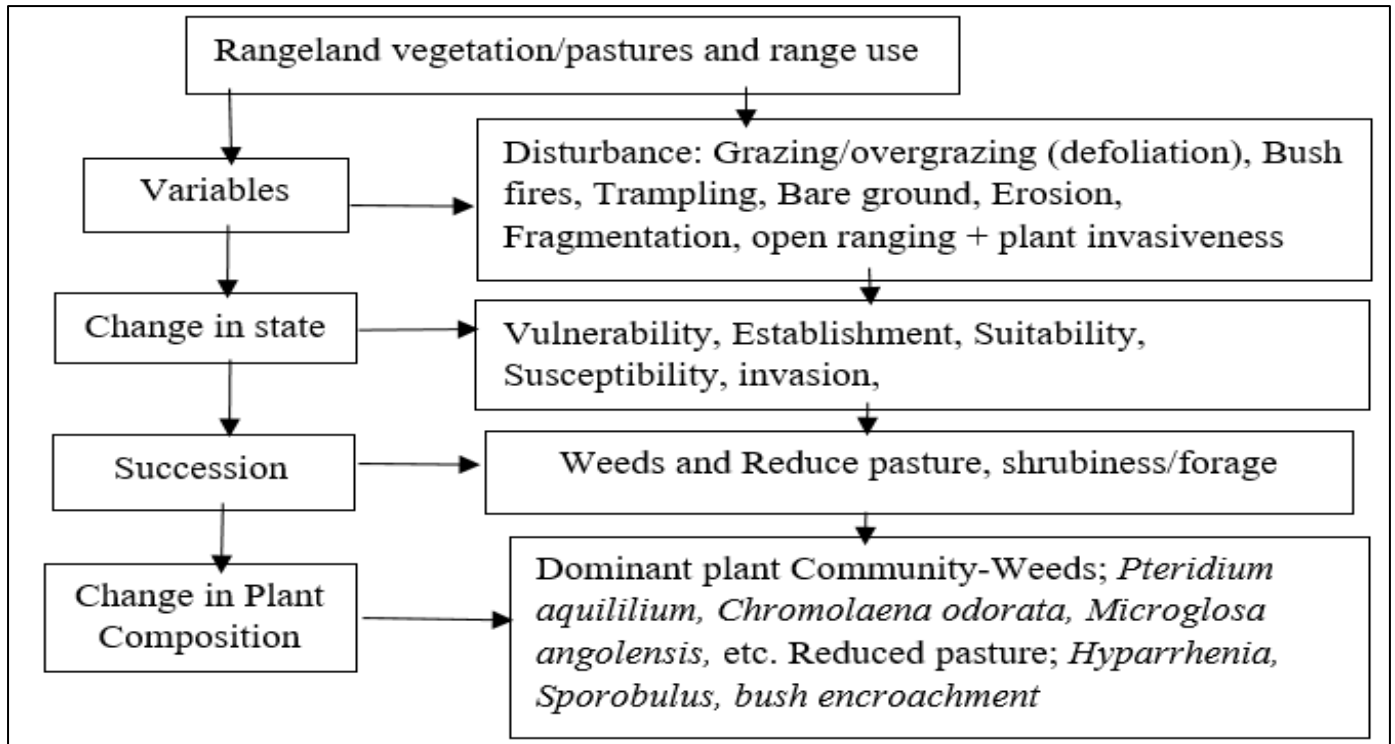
Rangeland vegetation/pastures and range use

Variables

Disturbance: Grazing/overgrazing (defoliation), Bush fires, Trampling, Bare ground, Erosion, Fragmentation, open ranging + plant invasiveness

Change in state

Vulnerability, Establishment, Suitability, Susceptibility, invasion,

Succession

Weeds and Reduce pasture, shrubiness/forage

Change in Plant Composition

Dominant plant Community-Weeds; *Pteridium aquililium, Chromolaena odorata, Microglosa angolensis,* etc. Reduced pasture; *Hyparrhenia, Sporobulus, bush encroachment*